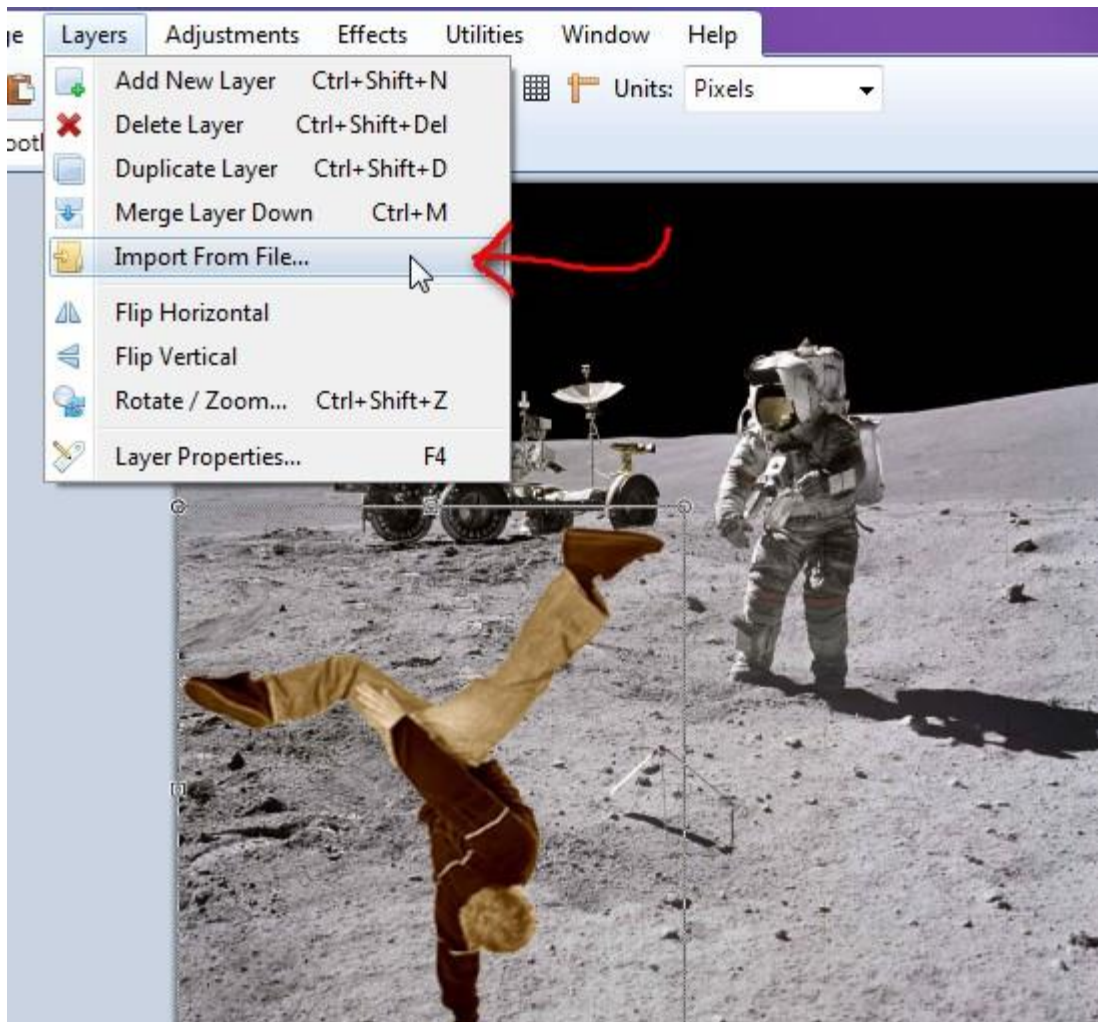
ge Layers Adjustments Effects Utilities Window Help

Add New Layer Ctrl+Shift+N
Delete Layer Ctrl+Shift+Del
Duplicate Layer Ctrl+Shift+D
Merge Layer Down Ctrl+M
Import From File...
Flip Horizontal
Flip Vertical
Rotate / Zoom... Ctrl+Shift+Z
Layer Properties... F4

Units: Pixels

ootl